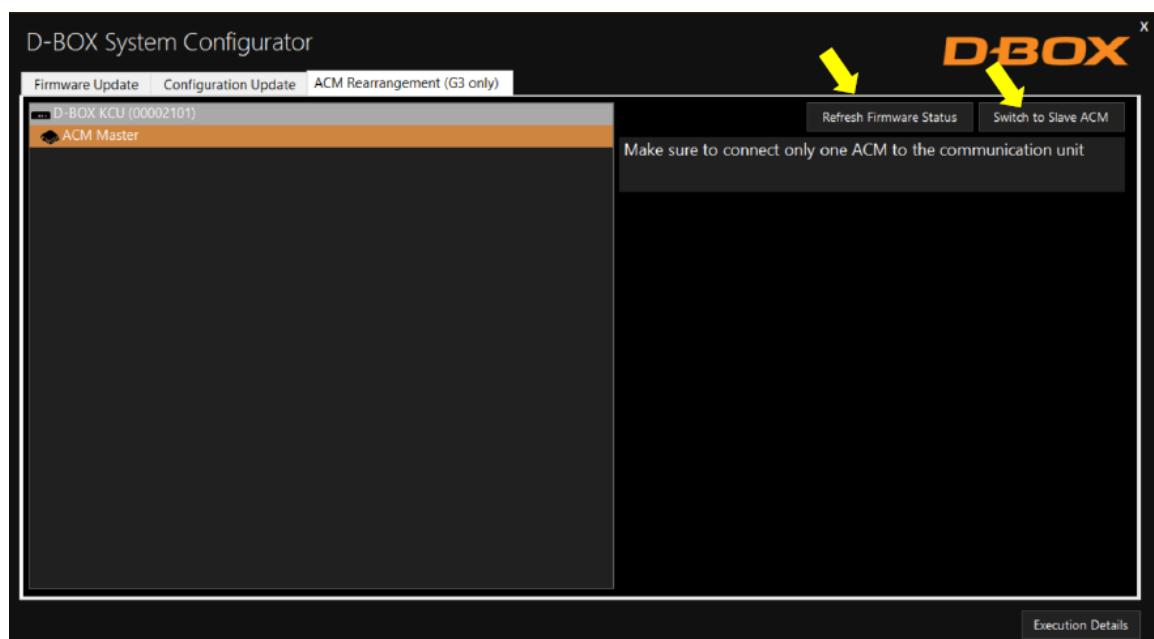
D-BOX System Configurator

x

D-BOX

Firmware Update
Configuration Update
ACM Rearrangement (G3 only)

D-BOX KCU (00002101)
ACM Master

Refresh Firmware Status
Switch to Slave ACM

Make sure to connect only one ACM to the communication unit

Execution Details